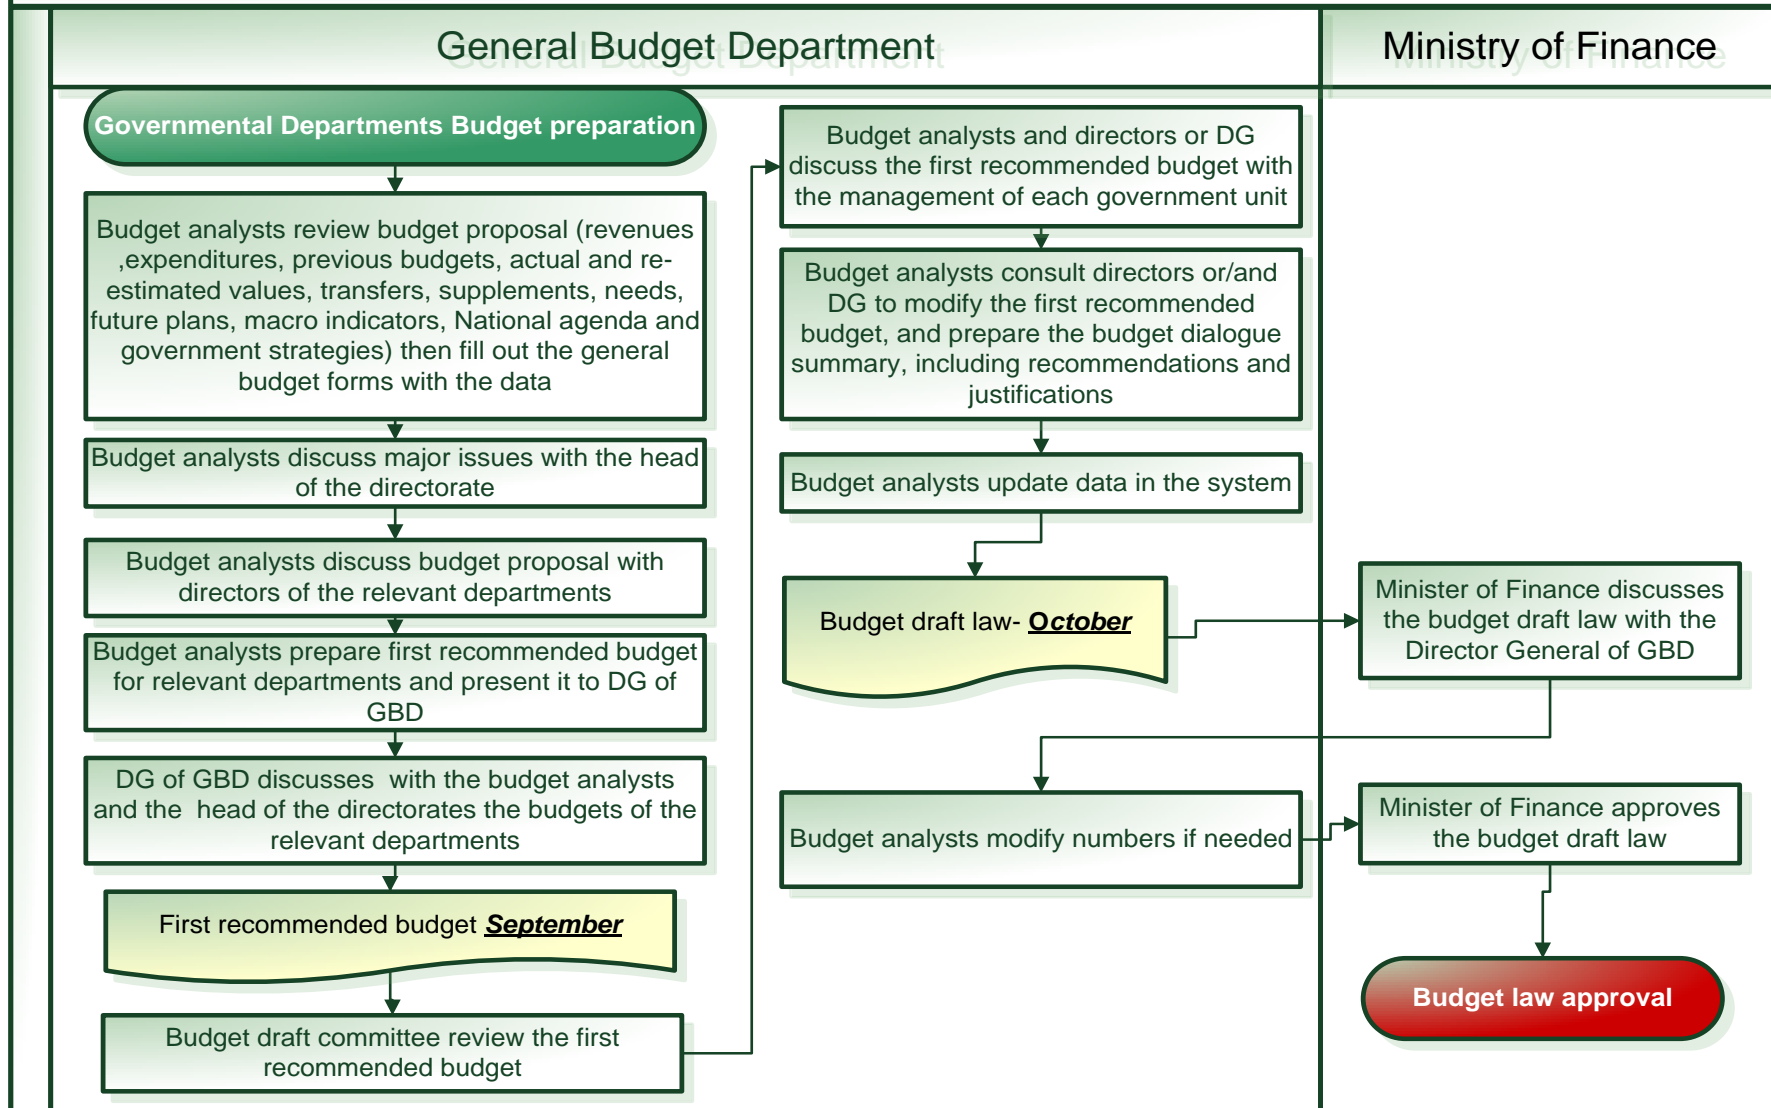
General Budget Department

Ministry of Finance

Governmental Departments Budget preparation

Budget analysts review budget proposal (revenues ,expenditures, previous budgets, actual and re-estimated values, transfers, supplements, needs, future plans, macro indicators, National agenda and government strategies) then fill out the general budget forms with the data

Budget analysts discuss major issues with the head of the directorate

Budget analysts discuss budget proposal with directors of the relevant departments

Budget analysts prepare first recommended budget for relevant departments and present it to DG of GBD

DG of GBD discusses with the budget analysts and the head of the directorates the budgets of the relevant departments

First recommended budget September

Budget draft committee review the first recommended budget

Budget analysts and directors or DG discuss the first recommended budget with the management of each government unit

Budget analysts consult directors or/and DG to modify the first recommended budget, and prepare the budget dialogue summary, including recommendations and justifications

Budget analysts update data in the system

Budget draft law- October

Minister of Finance discusses the budget draft law with the Director General of GBD

Budget analysts modify numbers if needed

Minister of Finance approves the budget draft law

Budget law approval